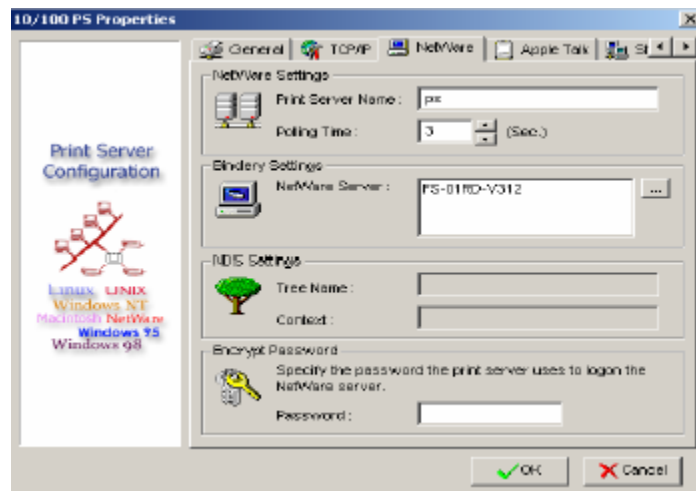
10/100 PS Properties

×

Print Server Configuration

Linux UNIX
Windows NT
Macintosh NetWare
Windows 95
Windows 98

General | TCP/IP | NetWare | Apple Talk | S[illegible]

NetWare Settings

Print Server Name : ps

Polling Time : 3 (Sec.)

Bindery Settings

NetWare Server : FS-01RD-V312

...

NDS Settings

Tree Name :

Context :

Encrypt Password

Specify the password the print server uses to logon the NetWare server.

Password :

OK

Cancel